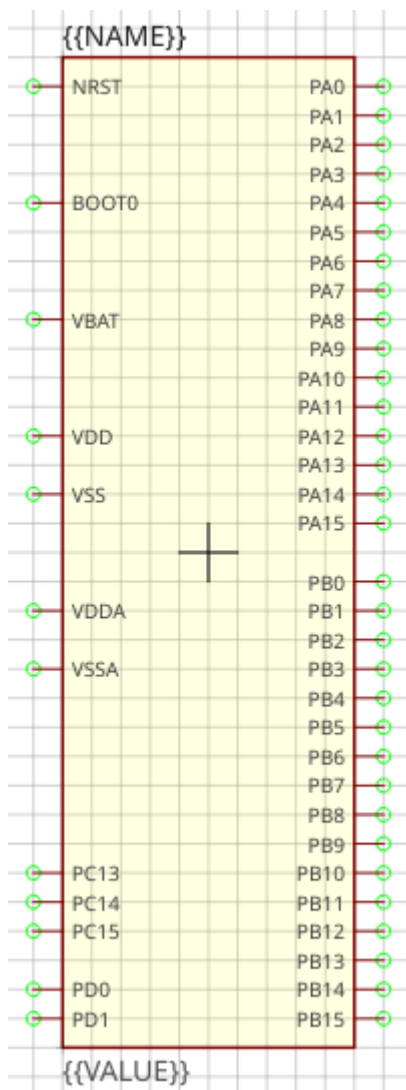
{{NAME}}

NRST
BOOT0
VBAT
VDD
VSS
VDDA
VSSA
PC13
PC14
PC15
PD0
PD1

PA0
PA1
PA2
PA3
PA4
PA5
PA6
PA7
PA8
PA9
PA10
PA11
PA12
PA13
PA14
PA15
PB0
PB1
PB2
PB3
PB4
PB5
PB6
PB7
PB8
PB9
PB10
PB11
PB12
PB13
PB14
PB15

{{VALUE}}